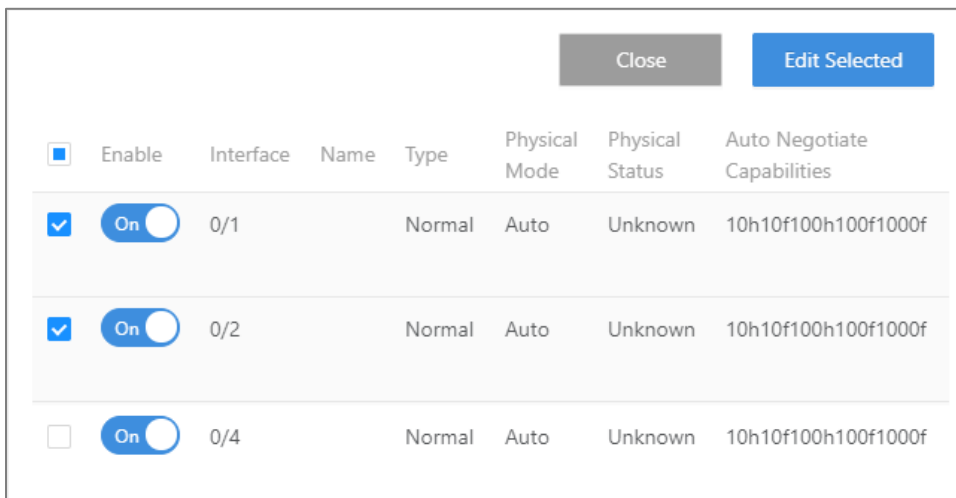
Close Edit Selected

| | Enable | Interface | Name | Type | Physical Mode | Physical Status | Auto Negotiate Capabilities |
|---|---|---|---|---|---|---|---|
| | On | 0/1 | | Normal | Auto | Unknown | 10h10f100h100f1000f |
| | On | 0/2 | | Normal | Auto | Unknown | 10h10f100h100f1000f |
| | On | 0/4 | | Normal | Auto | Unknown | 10h10f100h100f1000f |